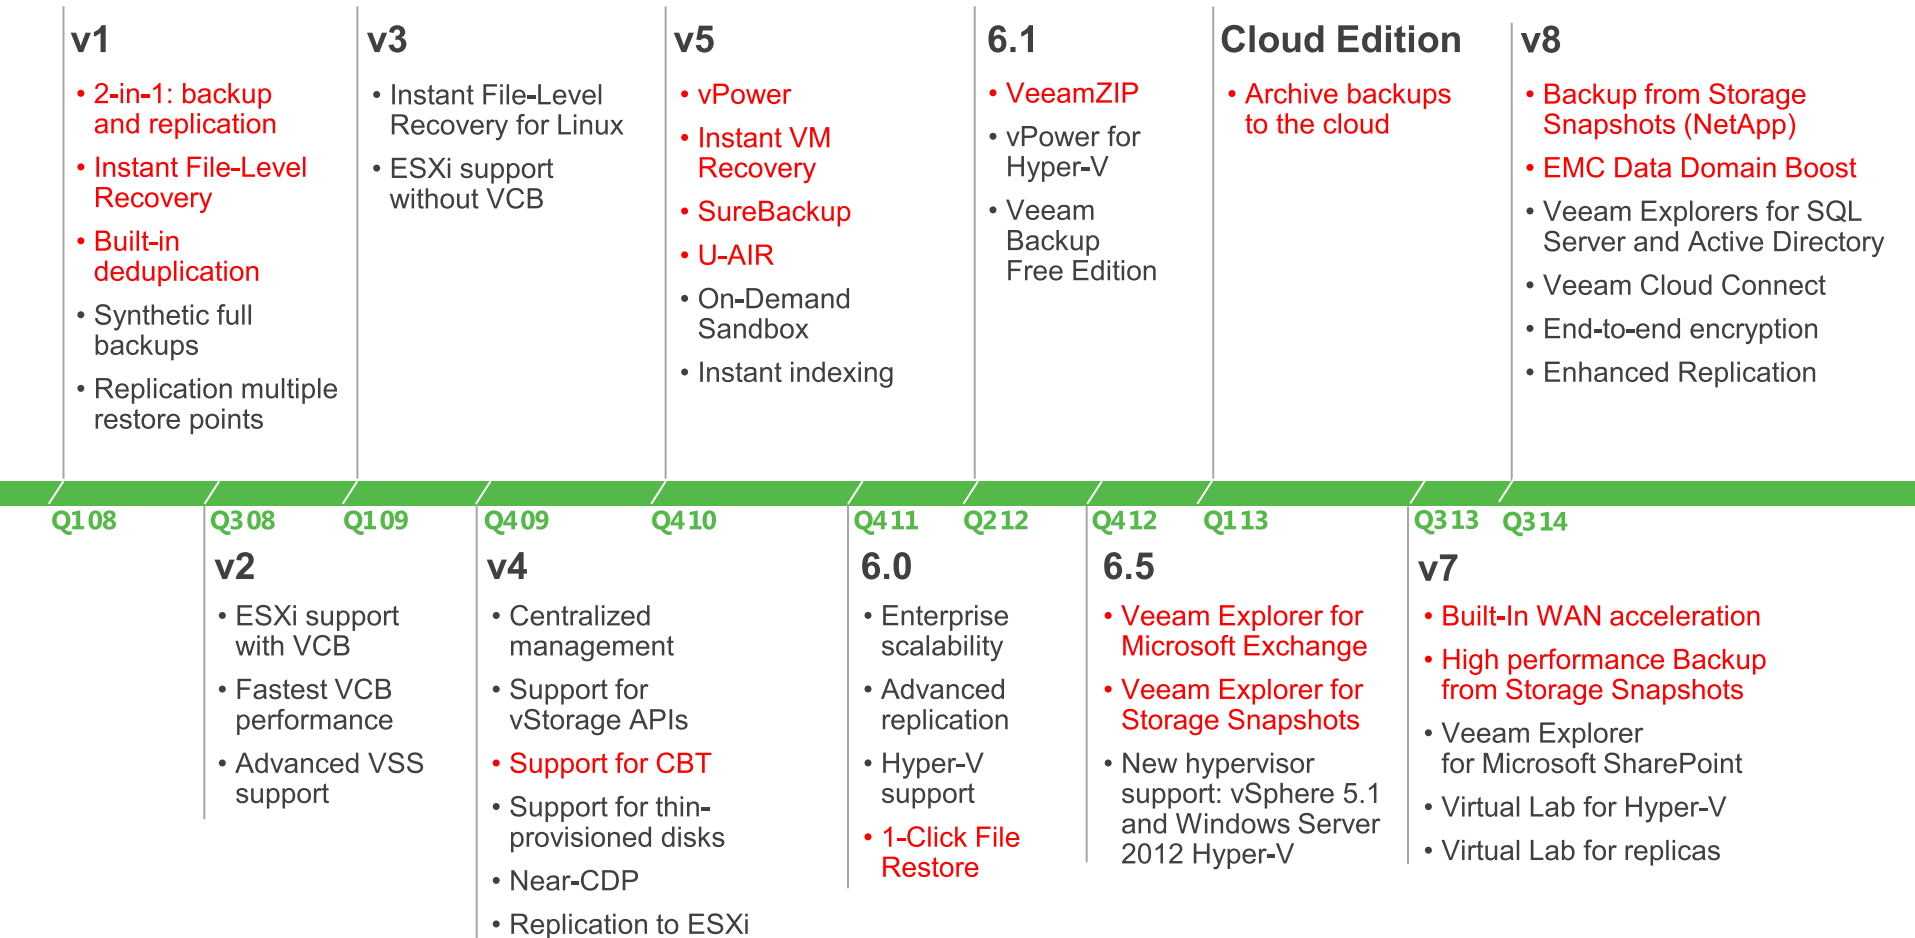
v1
• 2-in-1: backup and replication
• Instant File-Level Recovery
• Built-in deduplication
• Synthetic full backups
• Replication multiple restore points

v3
• Instant File-Level Recovery for Linux
• ESXi support without VCB

v5
• vPower
• Instant VM Recovery
• SureBackup
• U-AIR
• On-Demand Sandbox
• Instant indexing

6.1
• VeeamZIP
• vPower for Hyper-V
• Veeam Backup Free Edition

Cloud Edition
• Archive backups to the cloud

v8
• Backup from Storage Snapshots (NetApp)
• EMC Data Domain Boost
• Veeam Explorers for SQL Server and Active Directory
• Veeam Cloud Connect
• End-to-end encryption
• Enhanced Replication

Q1 08 Q3 08 Q1 09 Q4 09 Q4 10 Q4 11 Q2 12 Q4 12 Q1 13 Q3 13 Q3 14

v2
• ESXi support with VCB
• Fastest VCB performance
• Advanced VSS support

v4
• Centralized management
• Support for vStorage APIs
• Support for CBT
• Support for thin-provisioned disks
• Near-CDP
• Replication to ESXi

6.0
• Enterprise scalability
• Advanced replication
• Hyper-V support
• 1-Click File Restore

6.5
• Veeam Explorer for Microsoft Exchange
• Veeam Explorer for Storage Snapshots
• New hypervisor support: vSphere 5.1 and Windows Server 2012 Hyper-V

v7
• Built-In WAN acceleration
• High performance Backup from Storage Snapshots
• Veeam Explorer for Microsoft SharePoint
• Virtual Lab for Hyper-V
• Virtual Lab for replicas